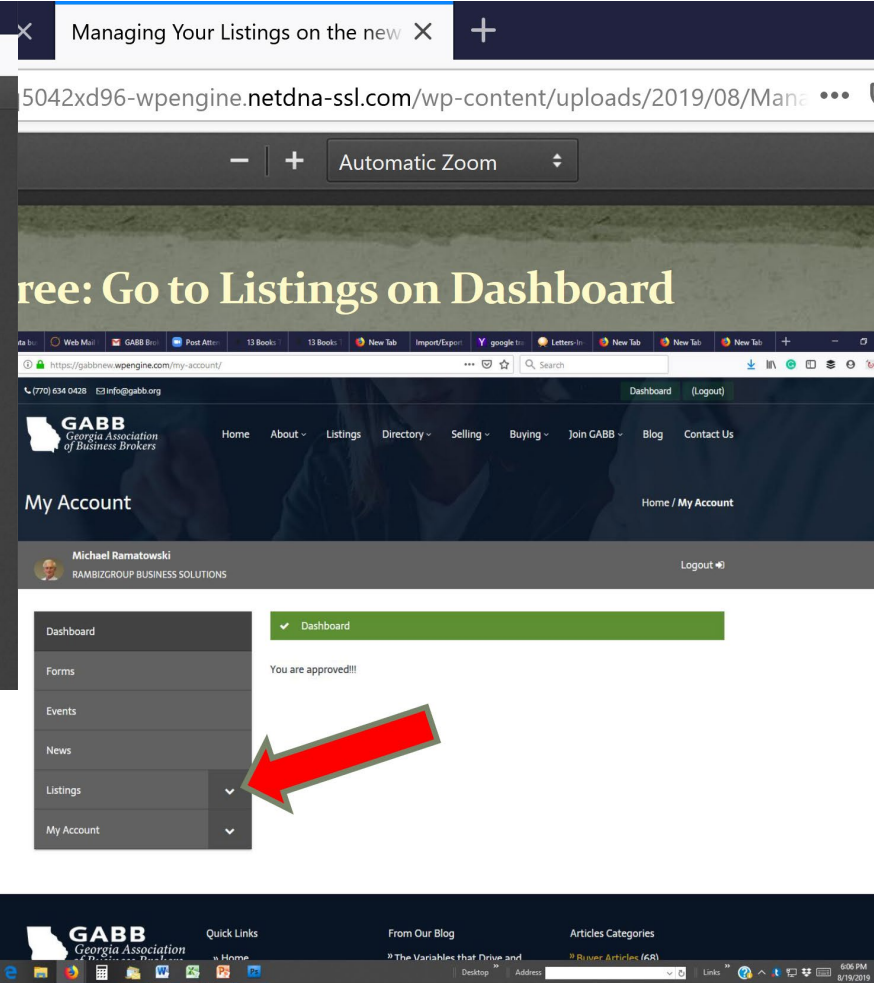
Managing Your Listings on the new

5042xd96-wpengine.netdna-ssl.com/wp-content/uploads/2019/08/Mana

Automatic Zoom

ree: Go to Listings on Dashboard

Web Mail | GABB Brok | Post Atten | 13 Books | 13 Books | New Tab | Import/Export | google tra | Letters-In | New Tab | New Tab | New Tab

https://gabbnew.wpengine.com/my-account/

Search

(770) 634 0428 info@gabb.org

Dashboard (Logout)

GABB Georgia Association of Business Brokers

Home About Listings Directory Selling Buying Join GABB Blog Contact Us

My Account

Home / My Account

Michael Ramatowski
RAMBIZGROUP BUSINESS SOLUTIONS

Logout

Dashboard
Forms
Events
News
Listings
My Account

Dashboard

You are approved!!!

GABB Georgia Association of Business Brokers

Quick Links
» Home

From Our Blog
» The Variables that Drive and

Articles Categories
» Buyer Articles (68)

Desktop Address Links 6:06 PM 8/19/2019